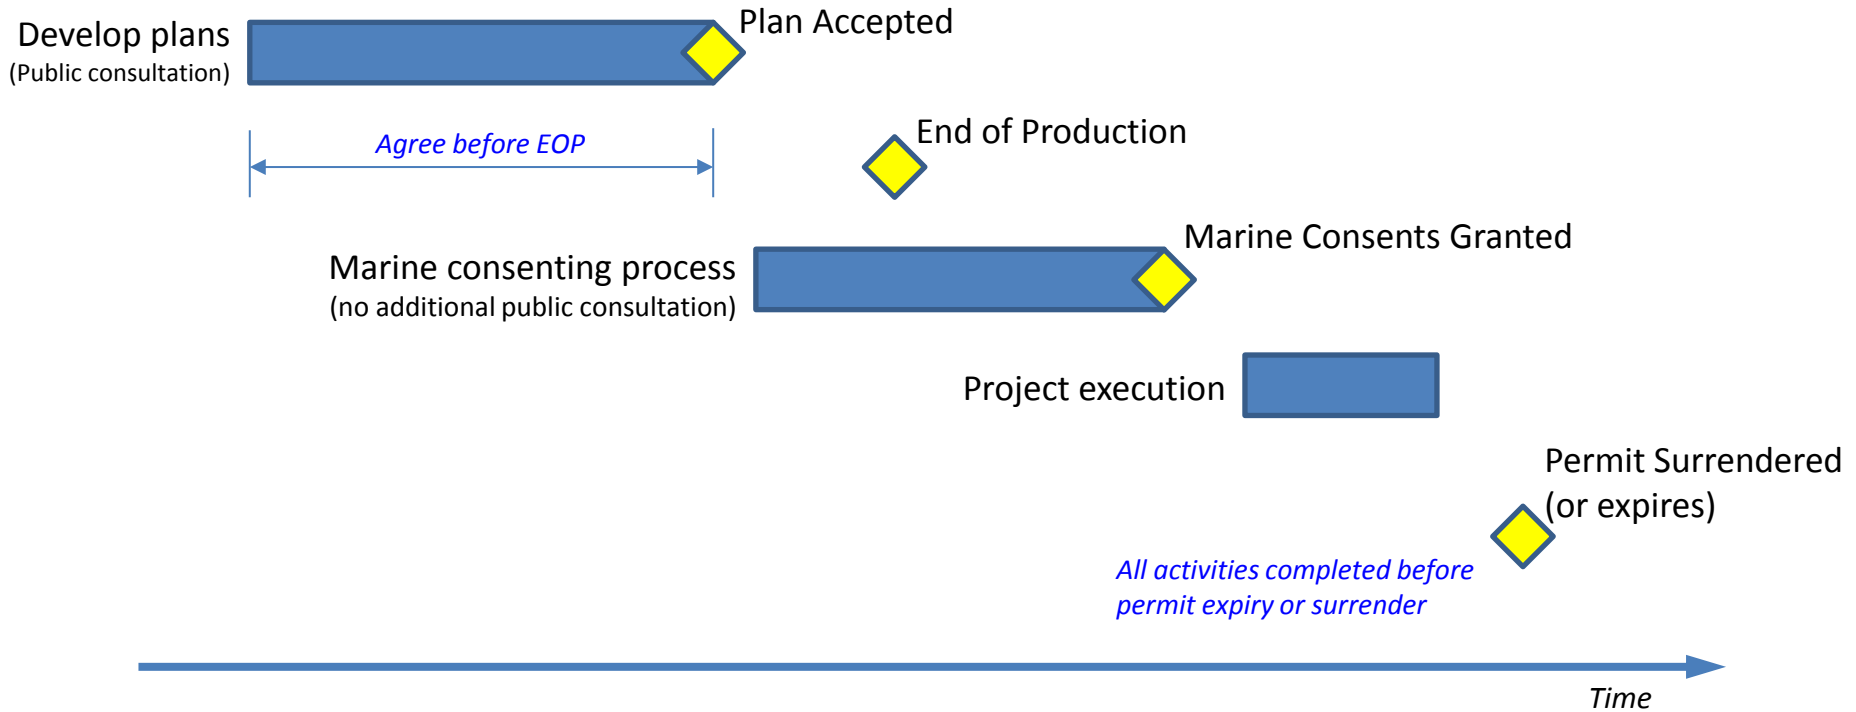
Develop plans
(Public consultation)

Plan Accepted

Agree before EOP

End of Production

Marine consenting process
(no additional public consultation)

Marine Consents Granted

Project execution

Permit Surrendered
(or expires)

All activities completed before permit expiry or surrender

Time